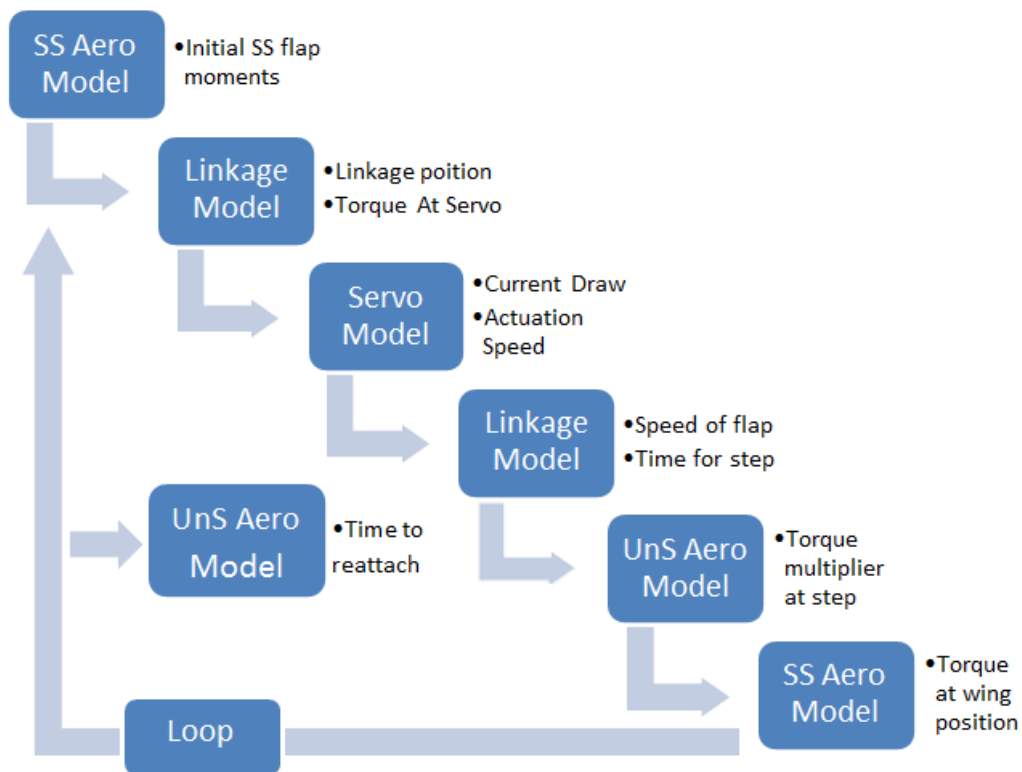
SS Aero Model

•Initial SS flap moments

Linkage Model

•Linkage poition
•Torque At Servo

Servo Model

•Current Draw
•Actuation Speed

Linkage Model

•Speed of flap
•Time for step

UnS Aero Model

•Time to reattach

UnS Aero Model

•Torque multiplier at step

SS Aero Model

•Torque at wing position

Loop